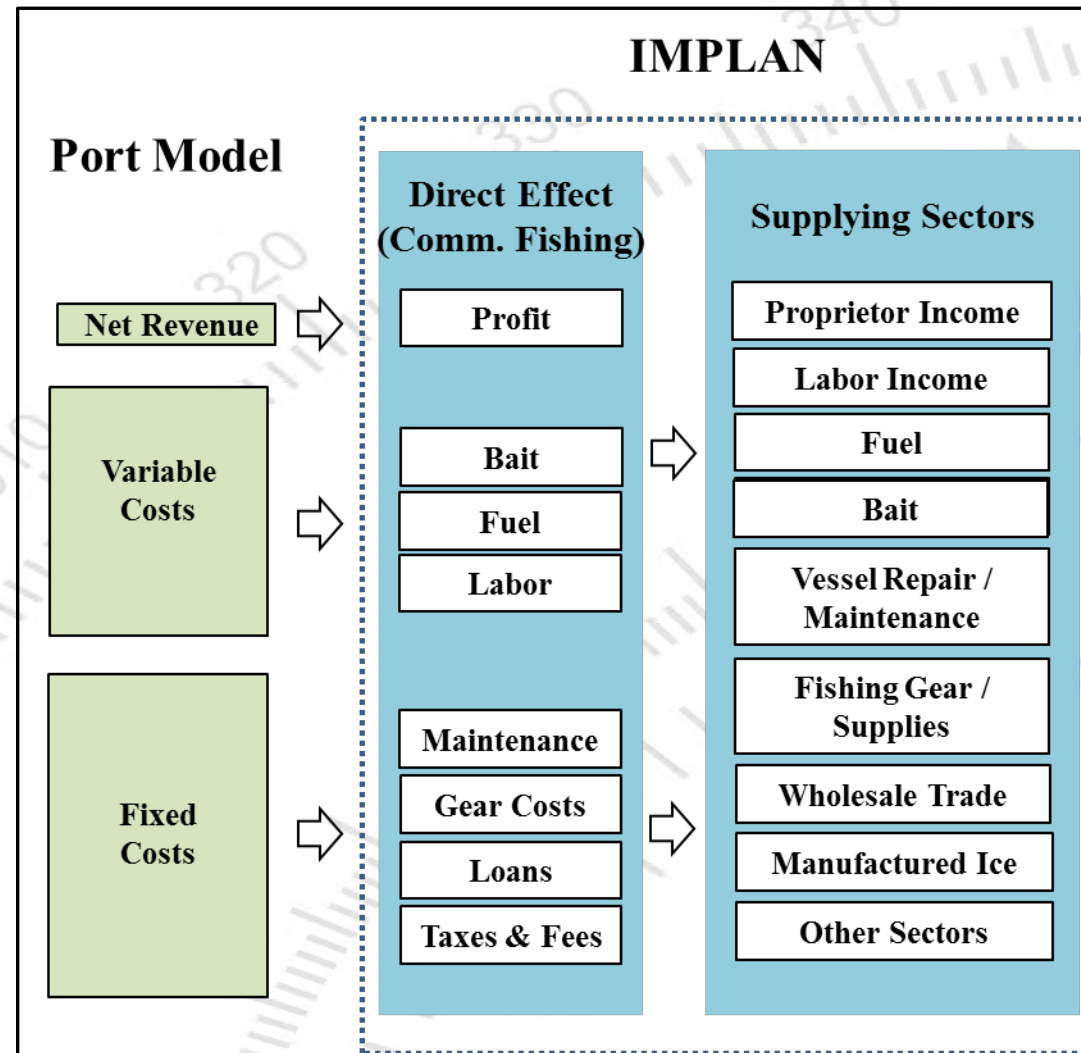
IMPLAN

Port Model

Net Revenue

Variable Costs

Fixed Costs

Direct Effect (Comm. Fishing)

Profit

Bait

Fuel

Labor

Maintenance

Gear Costs

Loans

Taxes & Fees

Supplying Sectors

Proprietor Income

Labor Income

Fuel

Bait

Vessel Repair / Maintenance

Fishing Gear / Supplies

Wholesale Trade

Manufactured Ice

Other Sectors